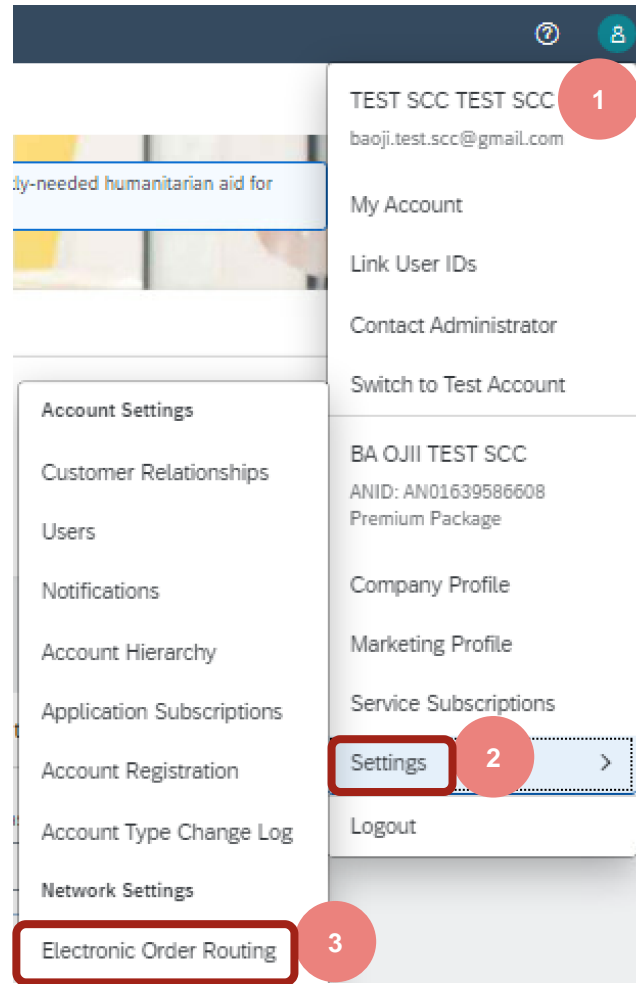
?

tly-needed humanitarian aid for

TEST SCC TEST SCC
1
baoji.test.scc@gmail.com

My Account

Link User IDs

Contact Administrator

Switch to Test Account

BA OJII TEST SCC
ANID: AN01639586608
Premium Package

Company Profile

Marketing Profile

Service Subscriptions

Settings
2
>

Logout

Account Settings

Customer Relationships

Users

Notifications

Account Hierarchy

Application Subscriptions

Account Registration

Account Type Change Log

Network Settings

Electronic Order Routing
3